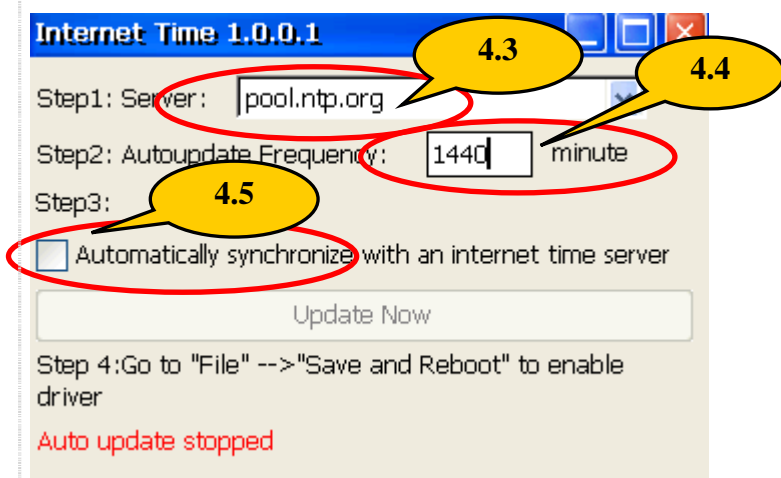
Internet Time 1.0.0.1

4.3

4.4

Step1: Server: pool.ntp.org

Step2: Autoupdate Frequency: 1440 minute

Step3:

4.5

Automatically synchronize with an internet time server

Update Now

Step 4:Go to "File" -->"Save and Reboot" to enable driver

Auto update stopped